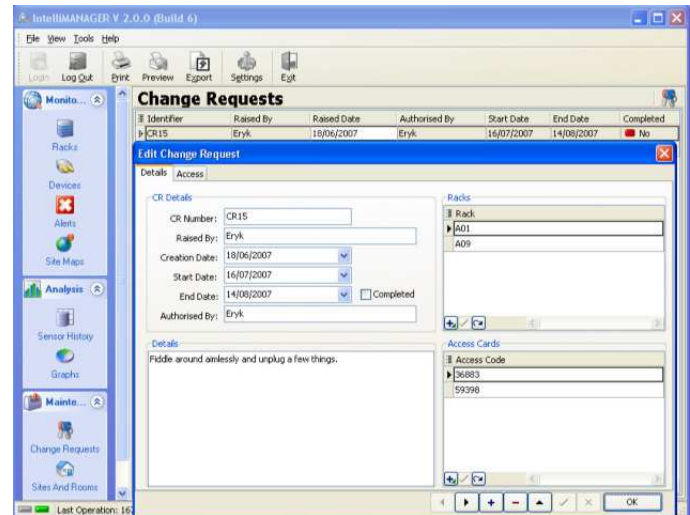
IntelliMANAGER V 2.0.0 (Build 6)

File View Tools Help

Login Log Out Print Preview Export Settings Exit

Monito...

Racks

Devices

Alerts

Site Maps

Analysis

Sensor History

Graphs

Mainte...

Change Requests

Sites And Rooms

Last Operation: 16

Change Requests

| Identifier | Raised By | Raised Date | Authorised By | Start Date | End Date | Completed |
|---|---|---|---|---|---|---|
| CR15 | Eryk | 18/06/2007 | Eryk | 16/07/2007 | 14/08/2007 | No |

Edit Change Request

Details Access

CR Details

CR Number: CR15

Raised By: Eryk

Creation Date: 18/06/2007

Start Date: 16/07/2007

End Date: 14/08/2007

Completed

Authorised By: Eryk

Racks

| Rack |
|---|
| A01 |
| A09 |

Details

Fiddle around aimlessly and unplug a few things.

Access Cards

| Access Code |
|---|
| 36883 |
| 59398 |

OK